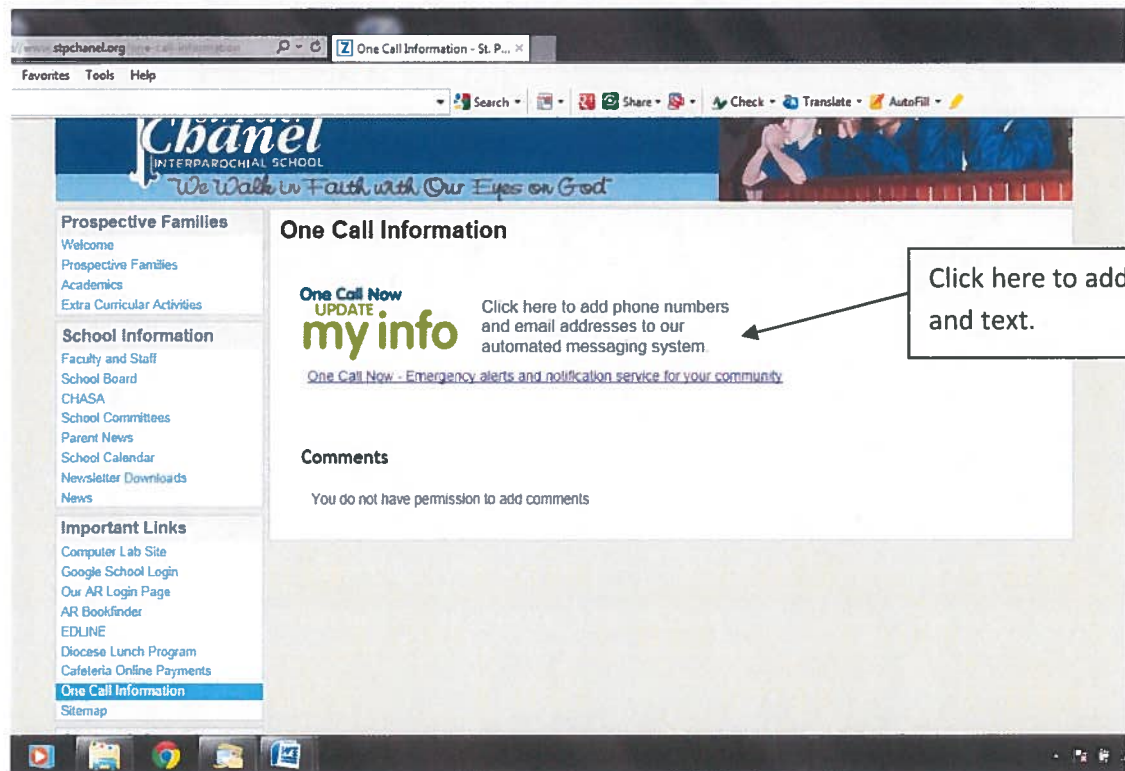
www.stpchanel.org/one-call-information
One Call Information - St. P... ×

Favorites Tools Help

Search Share Check Translate AutoFill

Chanel
INTERPAROCHIAL SCHOOL
We Walk in Faith with Our Eyes on God

Prospective Families
Welcome
Prospective Families
Academics
Extra Curricular Activities

School Information
Faculty and Staff
School Board
CHASA
School Committees
Parent News
School Calendar
Newsletter Downloads
News

Important Links
Computer Lab Site
Google School Login
Our AR Login Page
AR Bookfinder
EDLINE
Diocese Lunch Program
Cafeteria Online Payments
One Call Information
Sitemap

One Call Information

One Call Now
UPDATE
my info

Click here to add phone numbers and email addresses to our automated messaging system.

One Call Now - Emergency alerts and notification service for your community

Comments

You do not have permission to add comments

Click here to add and text.